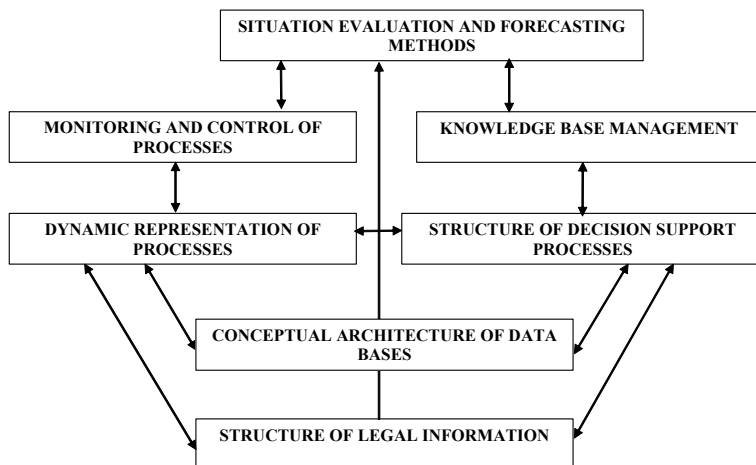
SITUATION EVALUATION AND FORECASTING METHODS

MONITORING AND CONTROL OF PROCESSES

KNOWLEDGE BASE MANAGEMENT

DYNAMIC REPRESENTATION OF PROCESSES

STRUCTURE OF DECISION SUPPORT PROCESSES

CONCEPTUAL ARCHITECTURE OF DATA BASES

STRUCTURE OF LEGAL INFORMATION